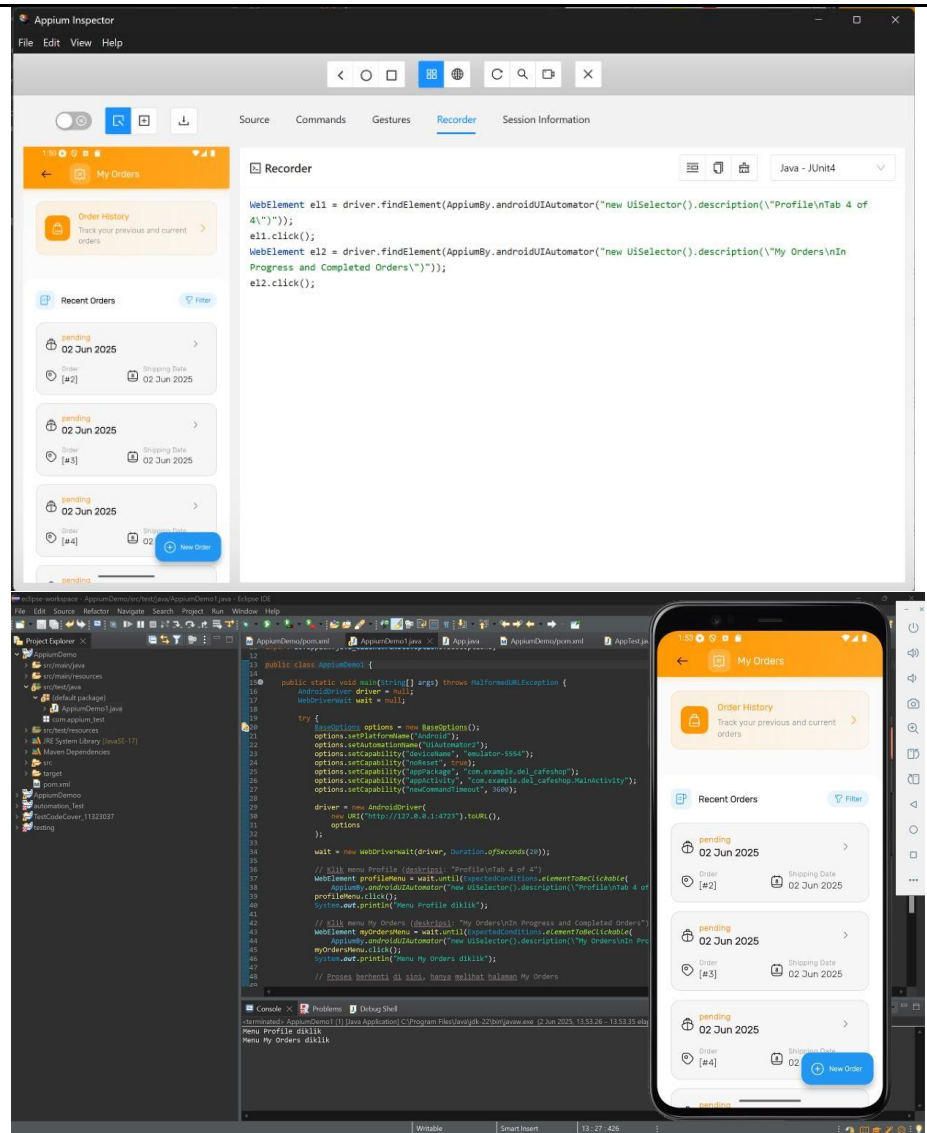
Appium Inspector
File Edit View Help

Source Commands Gestures Recorder Session Information

1:50
My Orders
Order History
Track your previous and current orders
Recent Orders
Filter
pending
02 Jun 2025
Order
[#2]
Shipping Date
02 Jun 2025
pending
02 Jun 2025
Order
[#3]
Shipping Date
02 Jun 2025
pending
02 Jun 2025
Order
[#4]
New Order

Recorder
Java - JUnit4

WebElement el1 = driver.findElement(AppiumBy.androidUIAutomator("new UiSelector().description(\"Profile\nTab 4 of 4\")"));
el1.click();
WebElement el2 = driver.findElement(AppiumBy.androidUIAutomator("new UiSelector().description(\"My Orders\nIn Progress and Completed Orders\")"));
el2.click();

eclipse-workspace - AppiumDemo/src/test/java/AppiumDemo1.java - Eclipse IDE
File Edit Source Refactor Navigate Search Project Run Window Help
Project Explorer
AppiumDemo
src/main/java
src/main/resources
src/test/java
(default package)
AppiumDemo1.java
com.appium_test
src/test/resources
JRE System Library [JavaSE-17]
Maven Dependencies
src
target
pom.xml
AppiumDemoo
automation_Test
TestCodeCover_11323037
testing

AppiumDemo/pom.xml AppiumDemo1.java App.java AppiumDemo/pom.xml AppTest.java

13 public class AppiumDemo1 {
14
15 public static void main(String[] args) throws MalformedURLException {
16 AndroidDriver driver = null;
17 WebDriverWait wait = null;
18
19 try {
20 BaseOptions options = new BaseOptions();
21 options.setPlatformName("Android");
22 options.setAutomationName("UiAutomator2");
23 options.setCapability("deviceName", "emulator-5554");
24 options.setCapability("noReset", true);
25 options.setCapability("appPackage", "com.example.del_cafeshop");
26 options.setCapability("appActivity", "com.example.del_cafeshop.MainActivity");
27 options.setCapability("newCommandTimeout", 3600);
28
29 driver = new AndroidDriver(
30 new URI("http://127.0.0.1:4723").toURL(),
31 options
32 );
33
34 wait = new WebDriverWait(driver, Duration.ofSeconds(20));
35
36 // Klik menu Profile (deskripsi: "Profile\nTab 4 of 4")
37 WebElement profileMenu = wait.until(ExpectedConditions.elementToBeClickable(
38 AppiumBy.androidUIAutomator("new UiSelector().description(\"Profile\nTab 4 of
39 profileMenu.click();
40 System.out.println("Menu Profile diklik");
41
42 // Klik menu My Orders (deskripsi: "My Orders\nIn Progress and Completed Orders")
43 WebElement myOrdersMenu = wait.until(ExpectedConditions.elementToBeClickable(
44 AppiumBy.androidUIAutomator("new UiSelector().description(\"My Orders\nIn Pro
45 myOrdersMenu.click();
46 System.out.println("Menu My Orders diklik");
47
48 // Proses berhenti di sini, hanya melihat halaman My Orders

Console Problems Debug Shell
<terminated> AppiumDemo1 (1) [Java Application] C:\Program Files\Java\jdk-22\bin\javaw.exe (2 Jun 2025, 13.53.26 – 13.53.35 ela
Menu Profile diklik
Menu My Orders diklik

Writable Smart Insert 13 : 27 : 426

1:53
My Orders
Order History
Track your previous and current orders
Recent Orders
Filter
pending
02 Jun 2025
Order
[#2]
Shipping Date
02 Jun 2025
pending
02 Jun 2025
Order
[#3]
Shipping Date
02 Jun 2025
pending
02 Jun 2025
Order
[#4]
Shipping Date
New Order
pending